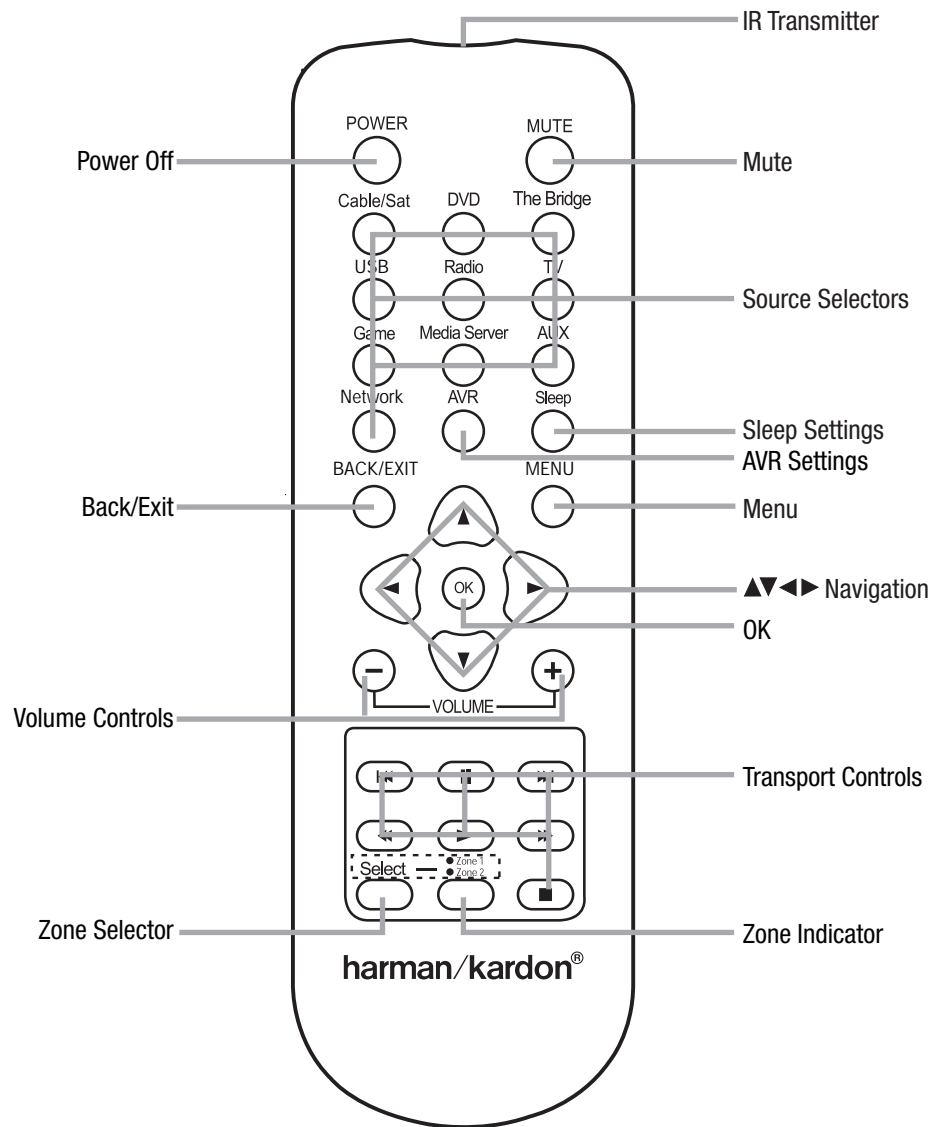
IR Transmitter

POWER
MUTE
Power Off
Mute
Cable/Sat
DVD
The Bridge
USB
Radio
TV
Source Selectors
Game
Media Server
AUX
Network
AVR
Sleep
Sleep Settings
AVR Settings
BACK/EXIT
MENU
Back/Exit
Menu
OK
▲▼◄► Navigation
OK
VOLUME
Volume Controls
Transport Controls
Select
Zone 1
Zone 2
Zone Selector
Zone Indicator
harman/kardon®